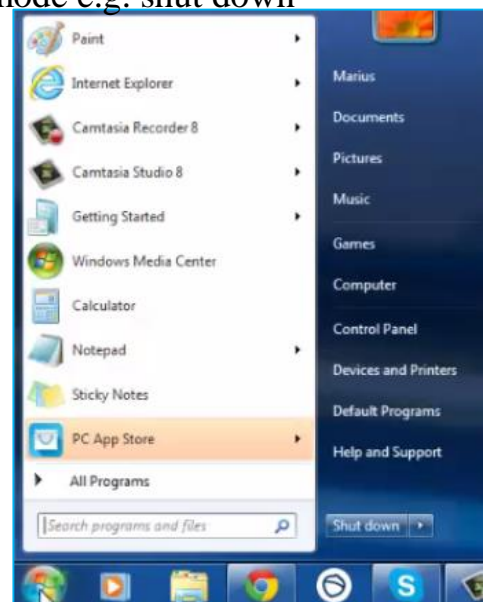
mode e.g. shut down

Paint
Internet Explorer
Camtasia Recorder 8
Camtasia Studio 8
Getting Started
Windows Media Center
Calculator
Notepad
Sticky Notes
PC App Store
All Programs
Search programs and files

Marius
Documents
Pictures
Music
Games
Computer
Control Panel
Devices and Printers
Default Programs
Help and Support
Shut down